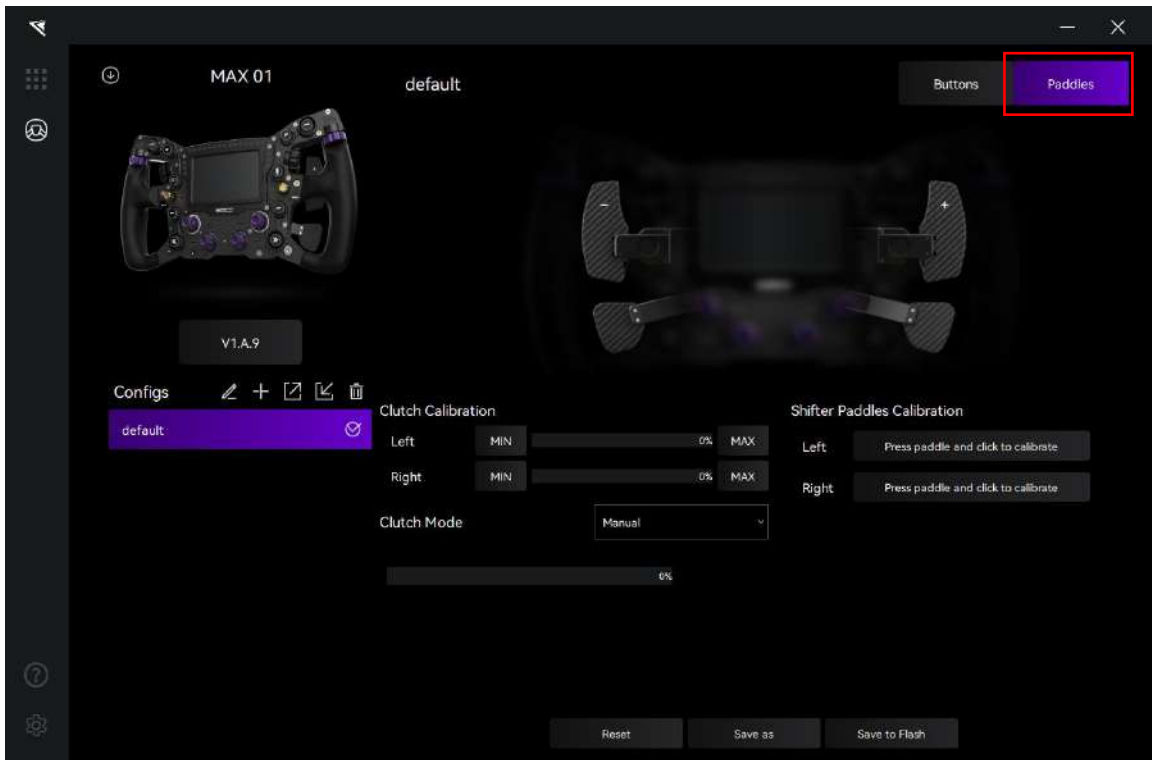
MAX 01

default

Buttons

Paddles

−

+

V1.A.9

Configs

default

Clutch Calibration

Left MIN 0% MAX

Right MIN 0% MAX

Clutch Mode

Manual

0%

Shifter Paddles Calibration

Left Press paddle and click to calibrate

Right Press paddle and click to calibrate

Reset

Save as

Save to Flash